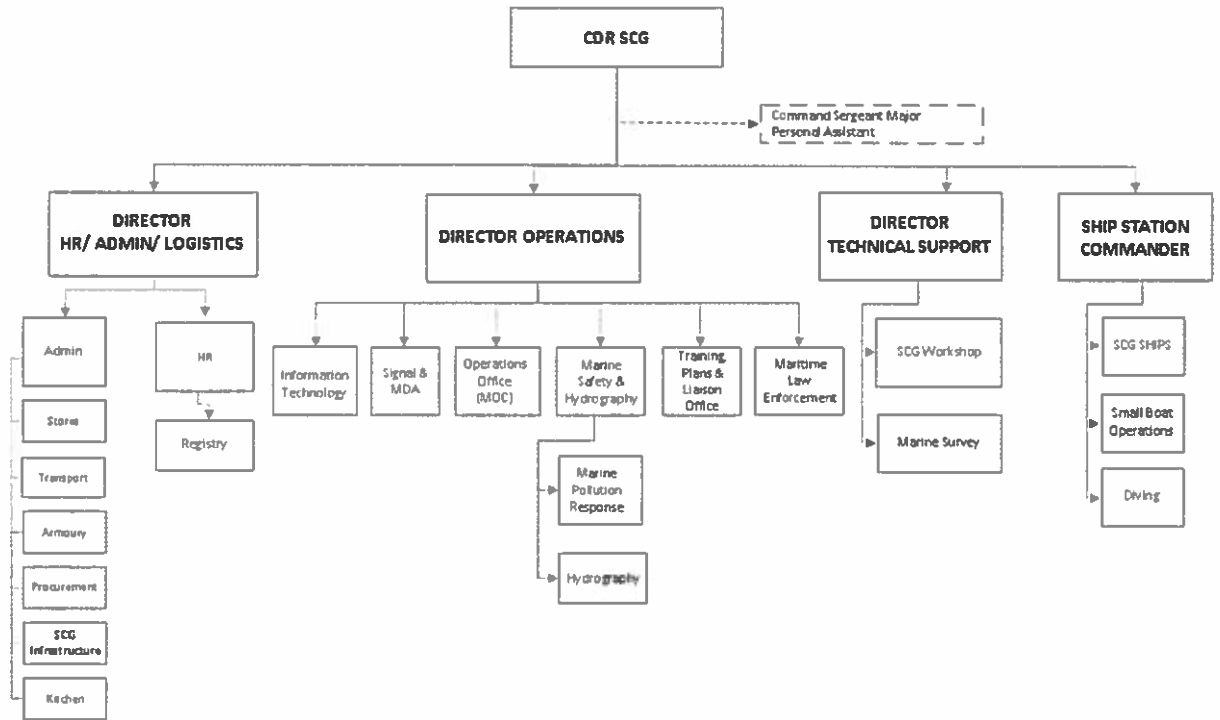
CDR SCG

Command Sergeant Major
Personal Assistant

DIRECTOR
HR/ ADMIN/ LOGISTICS

Admin

Stores

Transport

Armoury

Procurement

SCG Infrastructure

Kitchen

HR

Registry

DIRECTOR OPERATIONS

Information Technology

Signal & MDA

Operations Office (MOC)

Marine Safety & Hydrography

Marine Pollution Response

Hydrography

Training Plans & Liaison Office

Maritime Law Enforcement

DIRECTOR
TECHNICAL SUPPORT

SCG Workshop

Marine Survey

SHIP STATION
COMMANDER

SCG SHIPS

Small Boat Operations

Diving